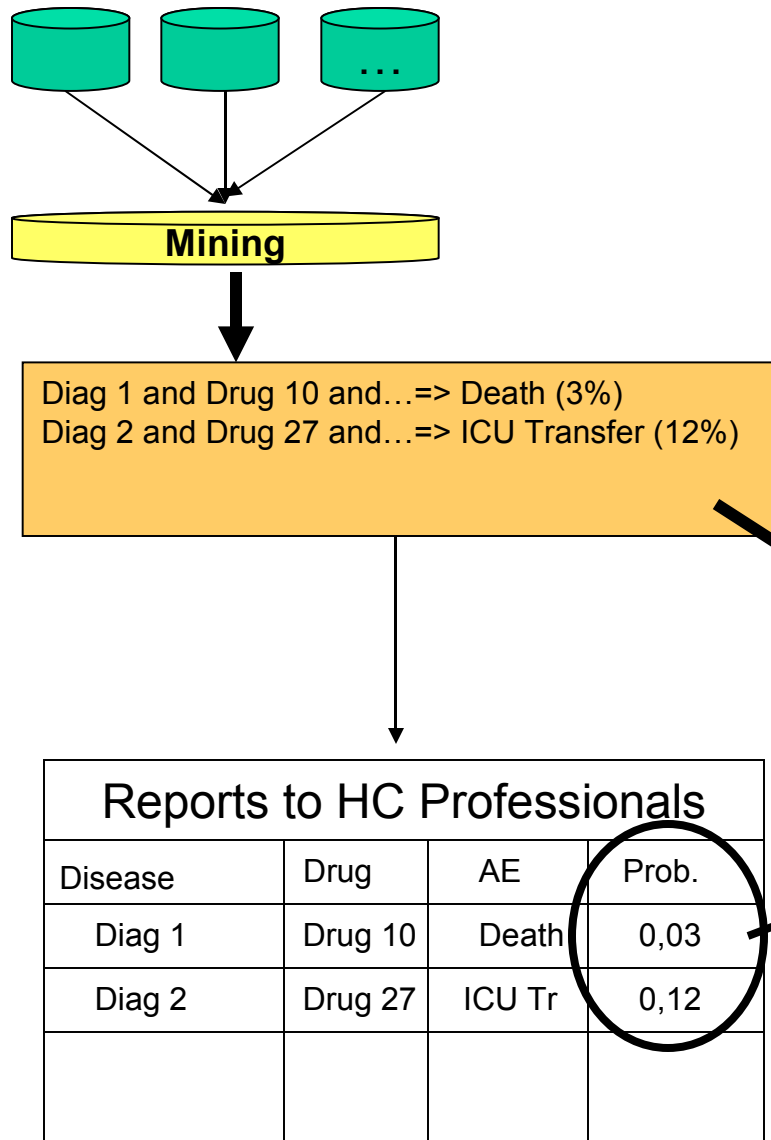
…

Mining

Diag 1 and Drug 10 and…=> Death (3%)
Diag 2 and Drug 27 and…=> ICU Transfer (12%)

Reports to HC Professionals

| Disease | Drug | AE | Prob. |
|---|---|---|---|
| Diag 1 | Drug 10 | Death | 0,03 |
| Diag 2 | Drug 27 | ICU Tr | 0,12 |
| | | | |